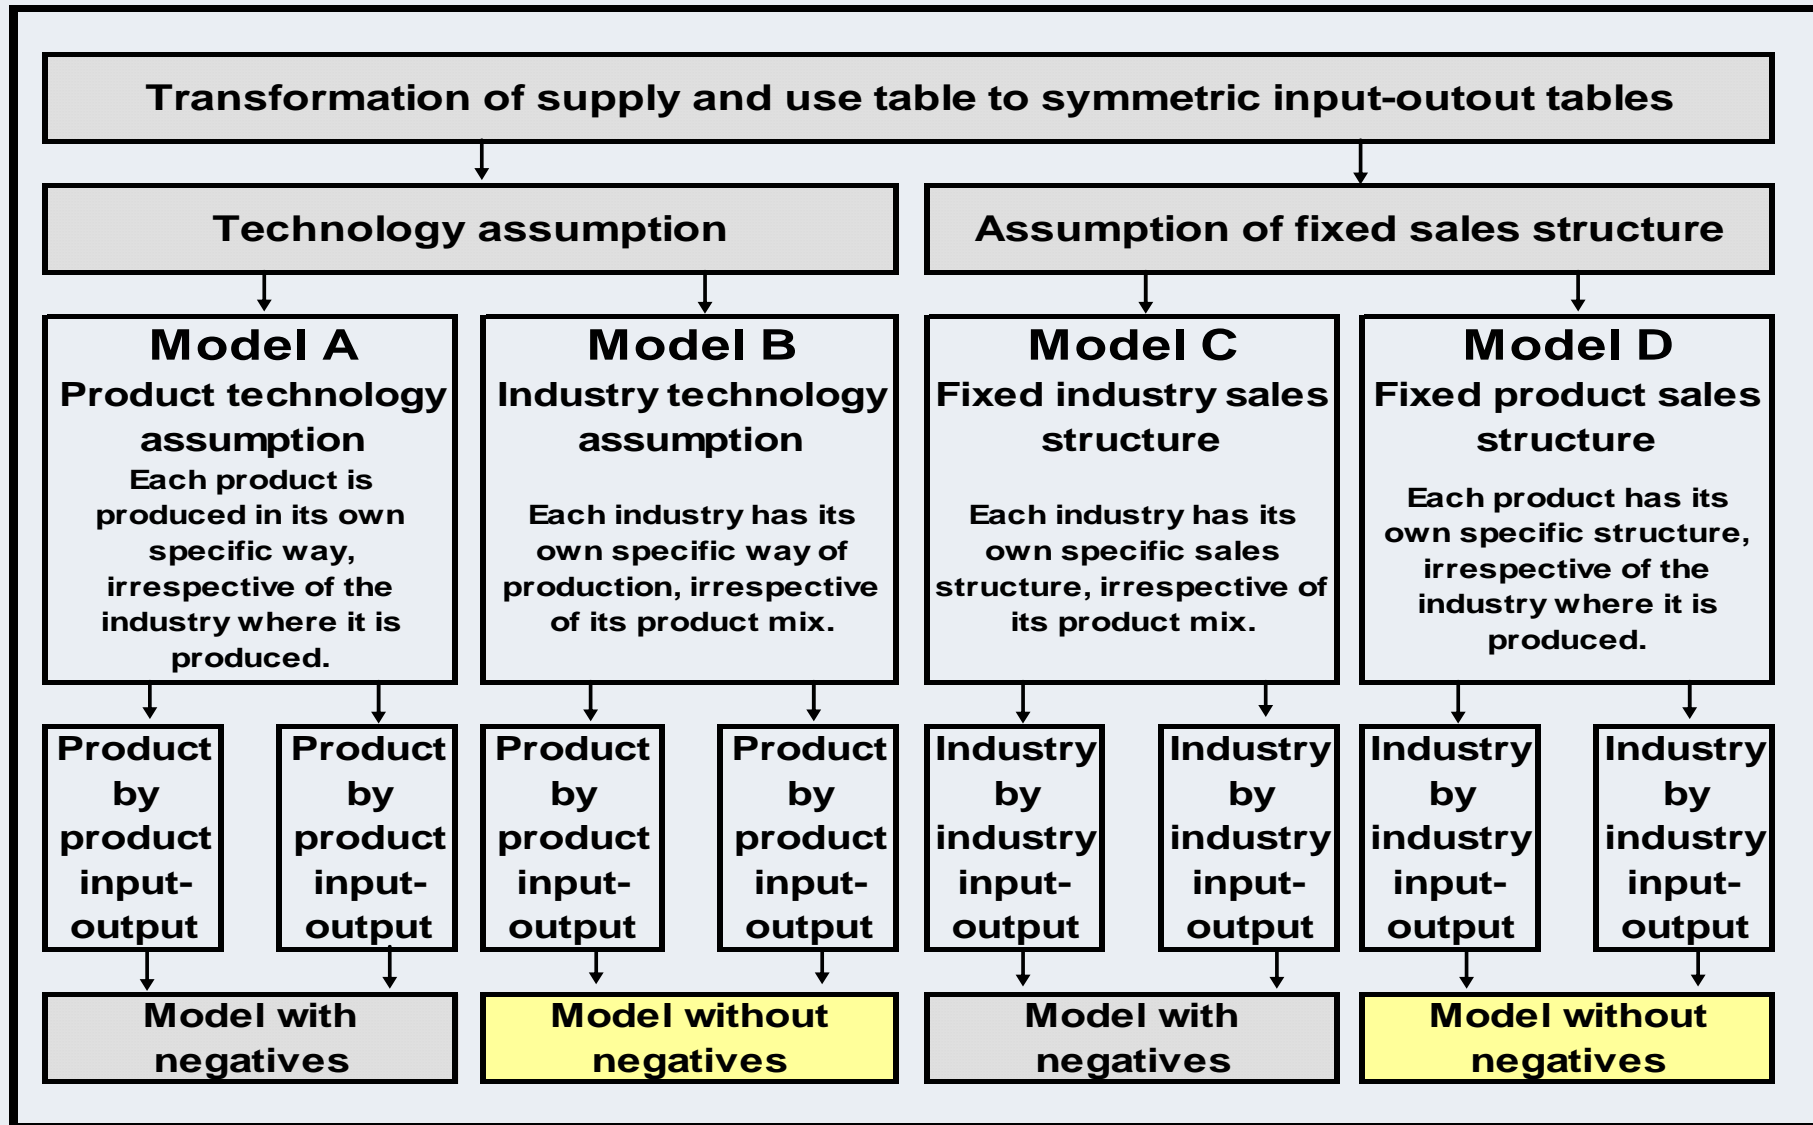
Transformation of supply and use table to symmetric input-outout tables

Technology assumption

Assumption of fixed sales structure

Model A
Product technology assumption
Each product is produced in its own specific way, irrespective of the industry where it is produced.

Model B
Industry technology assumption
Each industry has its own specific way of production, irrespective of its product mix.

Model C
Fixed industry sales structure
Each industry has its own specific sales structure, irrespective of its product mix.

Model D
Fixed product sales structure
Each product has its own specific structure, irrespective of the industry where it is produced.

Product by product input-output

Product by product input-output

Product by product input-output

Product by product input-output

Industry by industry input-output

Industry by industry input-output

Industry by industry input-output

Industry by industry input-output

Model with negatives

Model without negatives

Model with negatives

Model without negatives